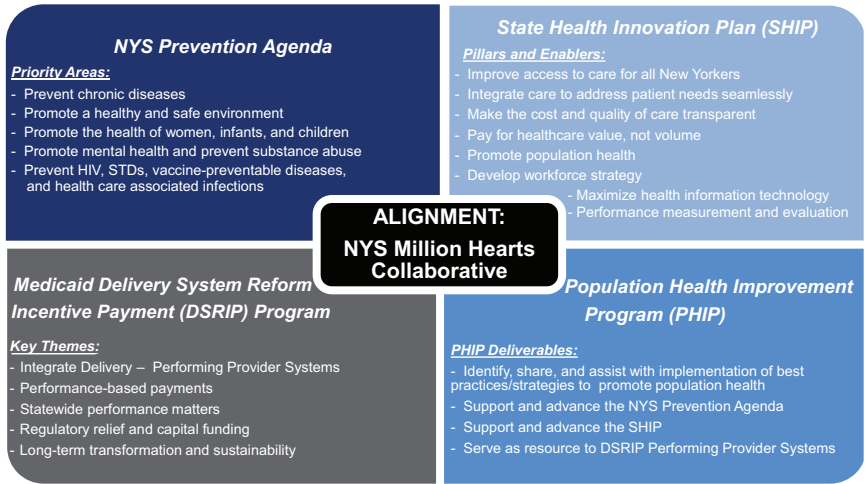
NYS Prevention Agenda

Priority Areas:
- Prevent chronic diseases
- Promote a healthy and safe environment
- Promote the health of women, infants, and children
- Promote mental health and prevent substance abuse
- Prevent HIV, STDs, vaccine-preventable diseases, and health care associated infections

State Health Innovation Plan (SHIP)

Pillars and Enablers:
- Improve access to care for all New Yorkers
- Integrate care to address patient needs seamlessly
- Make the cost and quality of care transparent
- Pay for healthcare value, not volume
- Promote population health
- Develop workforce strategy
- Maximize health information technology
- Performance measurement and evaluation

ALIGNMENT:
NYS Million Hearts Collaborative

Medicaid Delivery System Reform Incentive Payment (DSRIP) Program

Key Themes:
- Integrate Delivery – Performing Provider Systems
- Performance-based payments
- Statewide performance matters
- Regulatory relief and capital funding
- Long-term transformation and sustainability

Population Health Improvement Program (PHIP)

PHIP Deliverables:
- Identify, share, and assist with implementation of best practices/strategies to promote population health
- Support and advance the NYS Prevention Agenda
- Support and advance the SHIP
- Serve as resource to DSRIP Performing Provider Systems